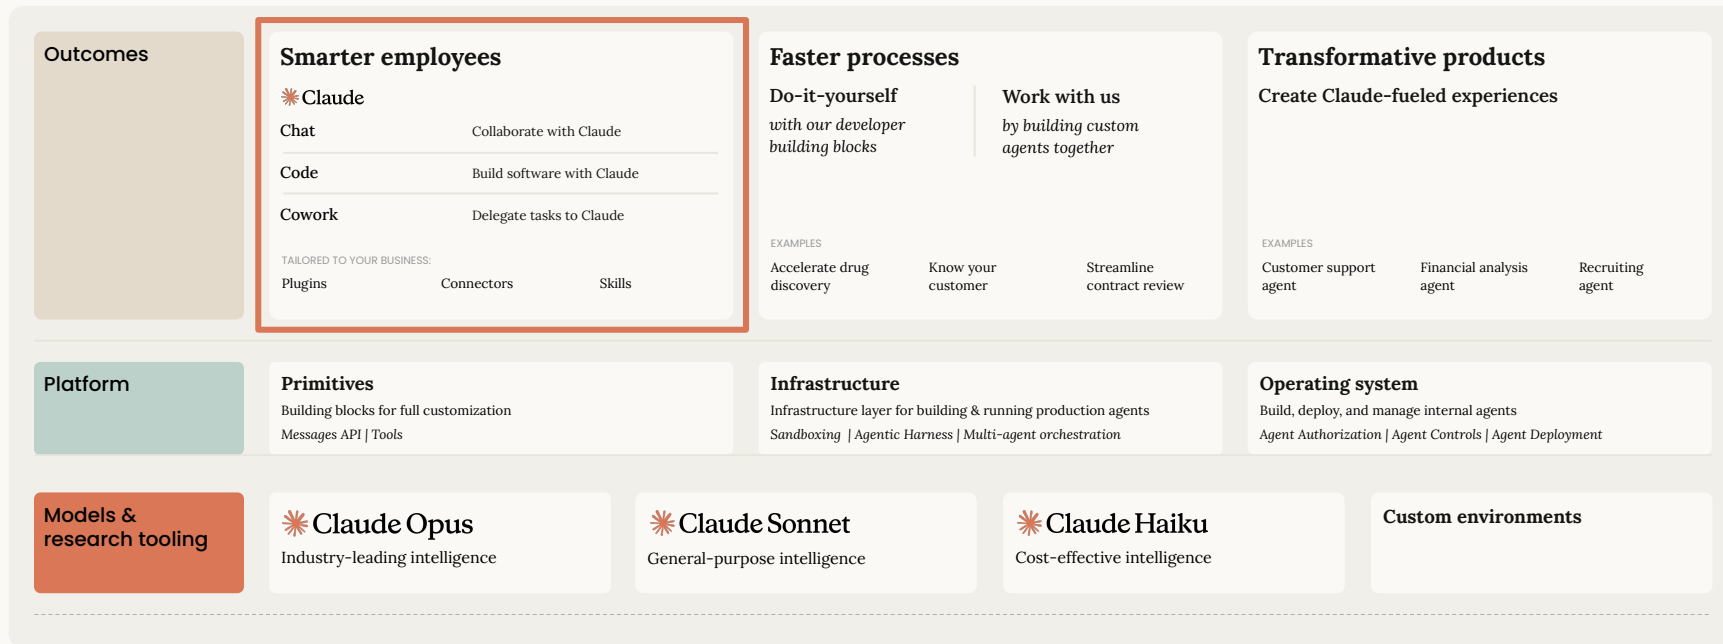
Outcomes

Smarter employees

Claude

Chat Collaborate with Claude

Code Build software with Claude

Cowork Delegate tasks to Claude

TAILORED TO YOUR BUSINESS:

Plugins Connectors Skills

Faster processes

Do-it-yourself
with our developer building blocks

Work with us
by building custom agents together

EXAMPLES

Accelerate drug discovery

Know your customer

Streamline contract review

Transformative products

Create Claude-fueled experiences

EXAMPLES

Customer support agent

Financial analysis agent

Recruiting agent

Platform

Primitives
Building blocks for full customization
Messages API | Tools

Infrastructure
Infrastructure layer for building & running production agents
Sandboxing | Agentic Harness | Multi-agent orchestration

Operating system
Build, deploy, and manage internal agents
Agent Authorization | Agent Controls | Agent Deployment

Models & research tooling

Claude Opus
Industry-leading intelligence

Claude Sonnet
General-purpose intelligence

Claude Haiku
Cost-effective intelligence

Custom environments